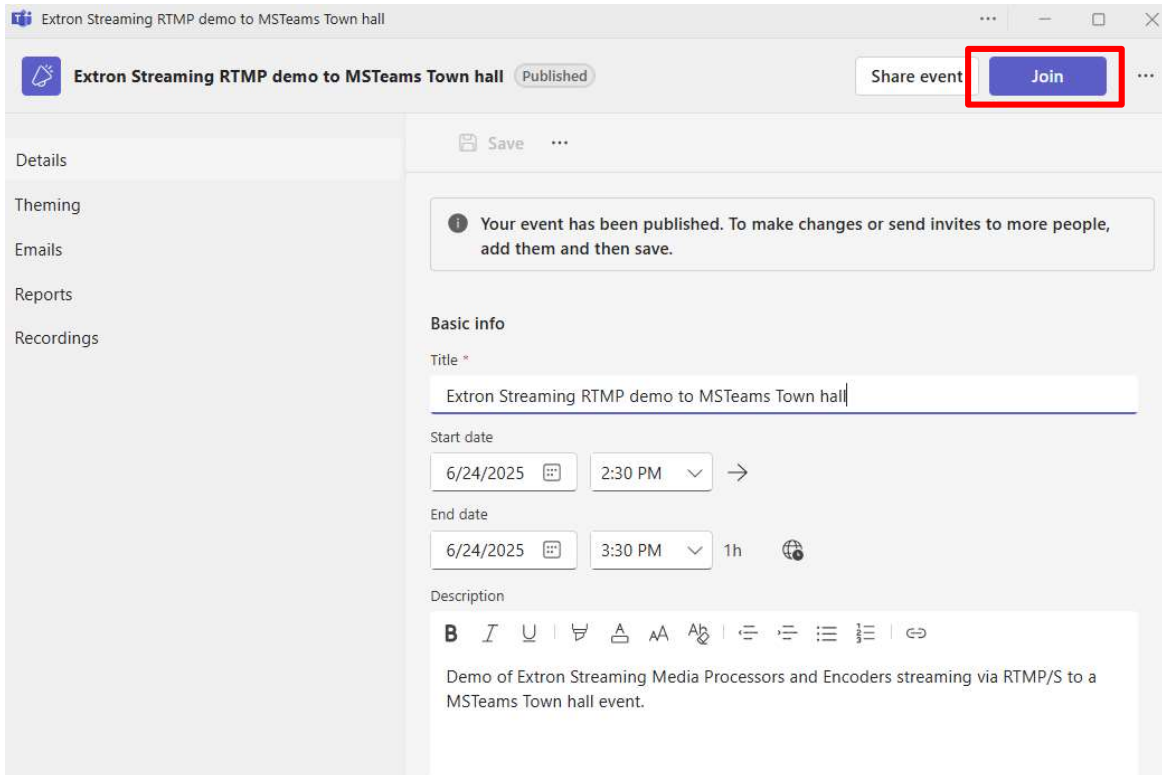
Extron Streaming RTMP demo to MSTeams Town hall

Extron Streaming RTMP demo to MSTeams Town hall Published

Share event Join

Details
Theming
Emails
Reports
Recordings

Save ···

Your event has been published. To make changes or send invites to more people, add them and then save.

Basic info

Title *

Extron Streaming RTMP demo to MSTeams Town hall

Start date

6/24/2025 2:30 PM

End date

6/24/2025 3:30 PM 1h

Description

Demo of Extron Streaming Media Processors and Encoders streaming via RTMP/S to a MSTeams Town hall event.